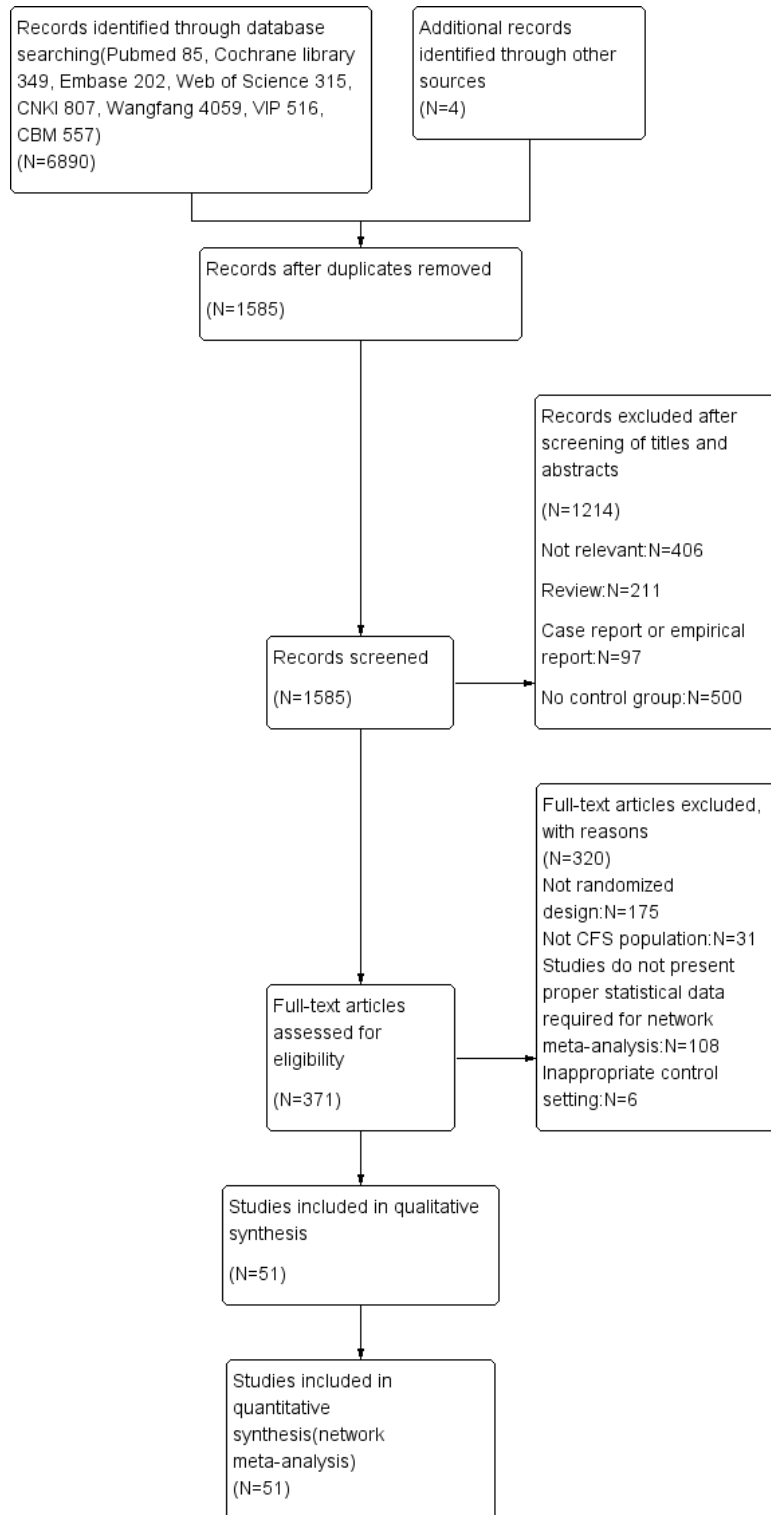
Records identified through database searching(Pubmed 85, Cochrane library 349, Embase 202, Web of Science 315, CNKI 807, Wangfang 4059, VIP 516, CBM 557)
(N=6890)

Additional records identified through other sources
(N=4)

Records after duplicates removed

(N=1585)

Records excluded after screening of titles and abstracts

(N=1214)

Not relevant:N=406

Review:N=211

Case report or empirical report:N=97

No control group:N=500

Records screened

(N=1585)

Full-text articles excluded, with reasons
(N=320)
Not randomized design:N=175
Not CFS population:N=31
Studies do not present proper statistical data required for network meta-analysis:N=108
Inappropriate control setting:N=6

Full-text articles assessed for eligibility

(N=371)

Studies included in qualitative synthesis

(N=51)

Studies included in quantitative synthesis(network meta-analysis)
(N=51)